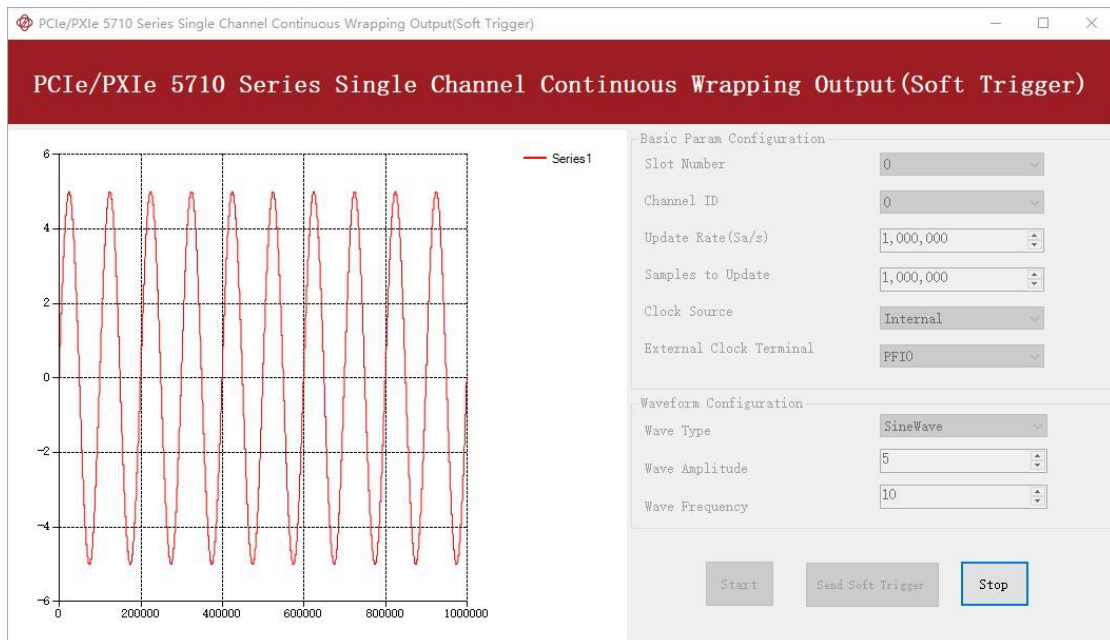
PCIe/PXIe 5710 Series Single Channel Continuous Wrapping Output(Soft Trigger)

PCIe/PXIe 5710 Series Single Channel Continuous Wrapping Output(Soft Trigger)

6
4
2
0
−2
−4
−6
0
200000
400000
600000
800000
1000000

Series1

Basic Param Configuration
Slot Number
0
Channel ID
0
Update Rate(Sa/s)
1,000,000
Samples to Update
1,000,000
Clock Source
Internal
External Clock Terminal
PFI0

Waveform Configuration
Wave Type
SineWave
Wave Amplitude
5
Wave Frequency
10

Start
Send Soft Trigger
Stop